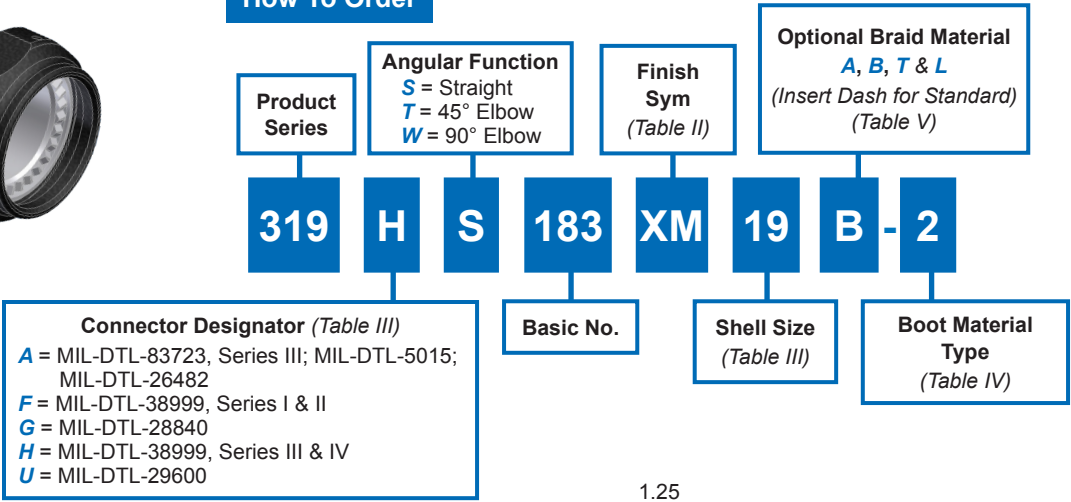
How To Order

Product Series

Angular Function
*S* = Straight
*T* = 45° Elbow
*W* = 90° Elbow

Finish Sym
*(Table II)*

Optional Braid Material
*A*, *B*, *T* & *L*
*(Insert Dash for Standard)*
*(Table V)*

319 H S 183 XM 19 B - 2

Connector Designator *(Table III)*
*A* = MIL-DTL-83723, Series III; MIL-DTL-5015; MIL-DTL-26482
*F* = MIL-DTL-38999, Series I & II
*G* = MIL-DTL-28840
*H* = MIL-DTL-38999, Series III & IV
*U* = MIL-DTL-29600

Basic No.

Shell Size
*(Table III)*

Boot Material Type
*(Table IV)*

1.25